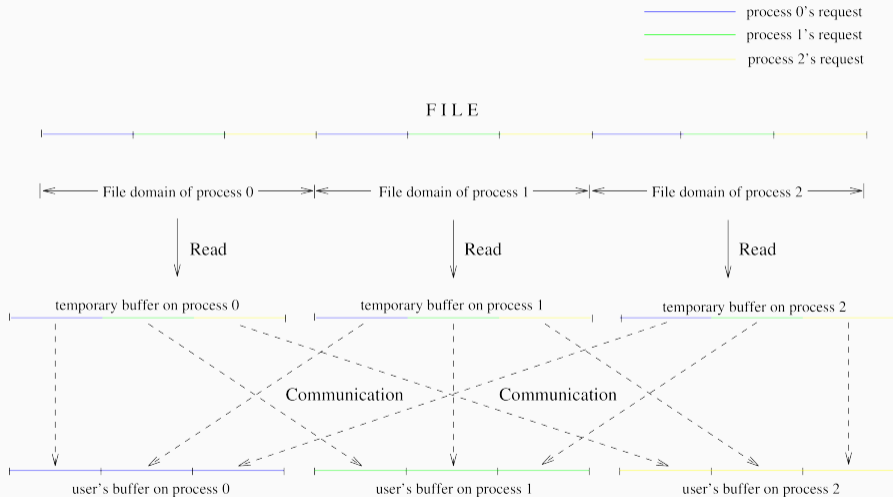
process 0's request
process 1's request
process 2's request

FILE

File domain of process 0
File domain of process 1
File domain of process 2

Read
Read
Read

temporary buffer on process 0
temporary buffer on process 1
temporary buffer on process 2

Communication
Communication

user's buffer on process 0
user's buffer on process 1
user's buffer on process 2